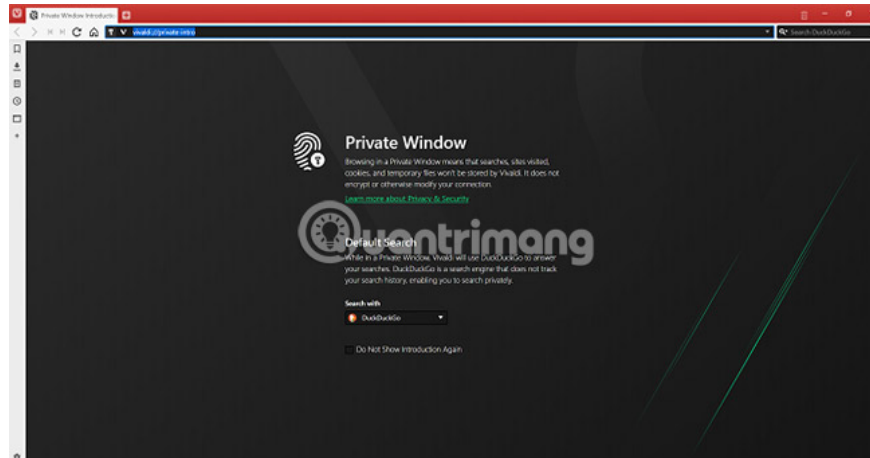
Private Window Introducti

vivaldi://private.intro

Search DuckDuckGo

Private Window

Browsing in a Private Window means that searches, sites visited, cookies, and temporary files won't be stored by Vivaldi. It does not encrypt or otherwise modify your connection.

Learn more about Privacy & Security

uantrimang

Default Search

While in a Private Window, Vivaldi will use DuckDuckGo to answer your searches. DuckDuckGo is a search engine that does not track your search history, enabling you to search privately.

Search with

DuckDuckGo

Do Not Show Introduction Again